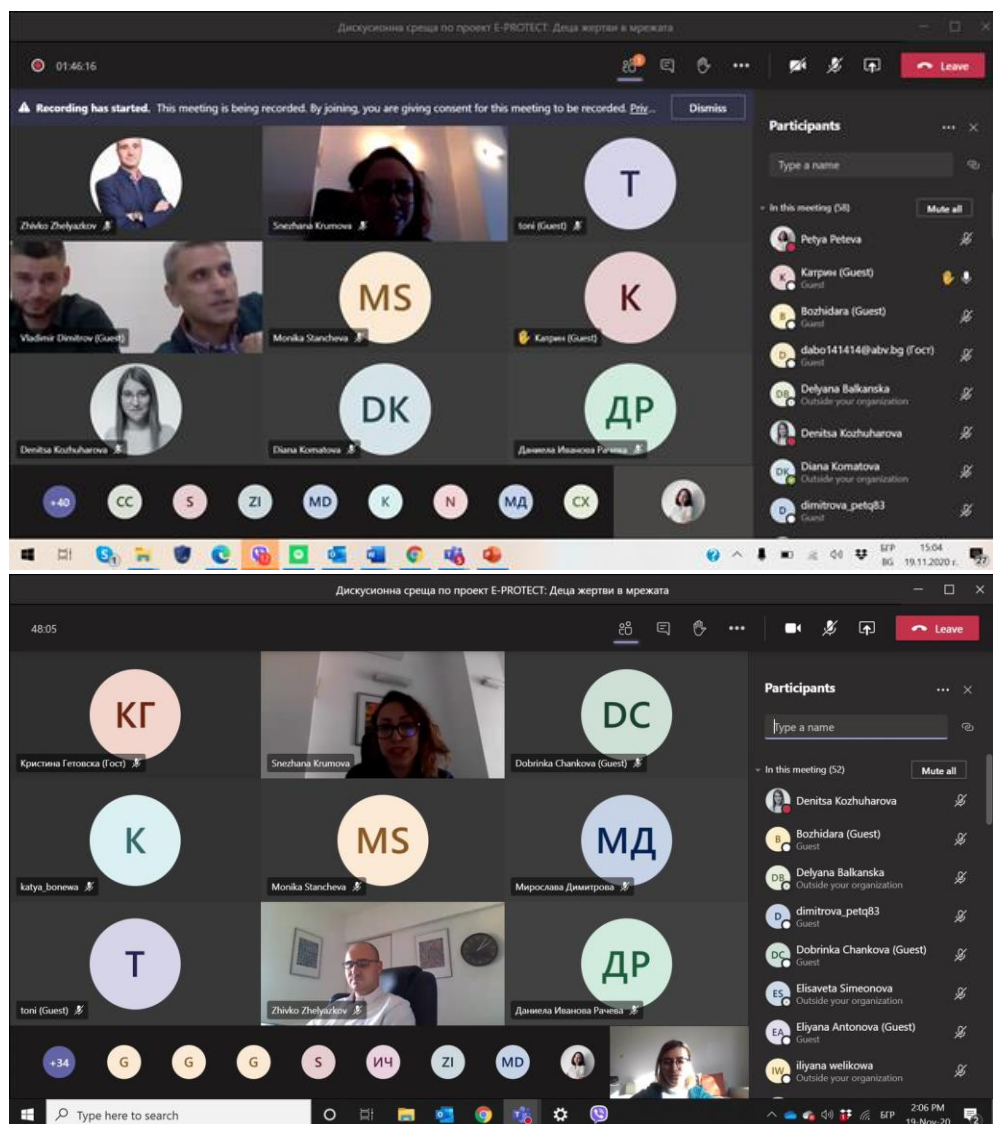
Дискусионна среща по проект E-PROTECT: Деца жертви в мрежата

01:46:16

Leave

Recording has started. This meeting is being recorded. By joining, you are giving consent for this meeting to be recorded. Priv...

Dismiss

Participants

Type a name

In this meeting (58)

Mute all

Petya Peteva

Катрин (Guest)
Guest

Bozhidara (Guest)
Guest

dabo141414@abv.bg (Гост)
Guest

Delyana Balkanska
Outside your organization

Denitsa Kozhuharova

Diana Komatova
Outside your organization

dimitrova_petq83
Guest

Zhivko Zhelyazkov

Snezhana Krumova

T

toni (Guest)

Vladimir Dimitrov (Guest)

MS

Monika Stancheva

K

Катрин (Guest)

Denitsa Kozhuharova

DK

Diana Komatova

ДР

Даниела Иванова Рачева

+40 CC S ZI MD K N МД CX

БГР BG 15:04 19.11.2020 г.

Дискусионна среща по проект E-PROTECT: Деца жертви в мрежата

48:05

Leave

Participants

Type a name

In this meeting (52)

Mute all

Denitsa Kozhuharova

Bozhidara (Guest)
Guest

Delyana Balkanska
Outside your organization

dimitrova_petq83
Guest

Dobrinka Chankova (Guest)
Guest

Elisaveta Simeonova
Outside your organization

Eliyana Antonova (Guest)
Guest

iliyana welikowa
Outside your organization

КГ

Кристина Гетовска (Гост)

Snezhana Krumova

DC

Dobrinka Chankova (Guest)

K

katya_bonewa

MS

Monika Stancheva

МД

Мирослава Димитрова

T

toni (Guest)

Zhivko Zhelyazkov

ДР

Даниела Иванова Рачева

+34 G G G S ИЧ ZI MD

Type here to search

БГР 2:06 PM 19-Nov-20